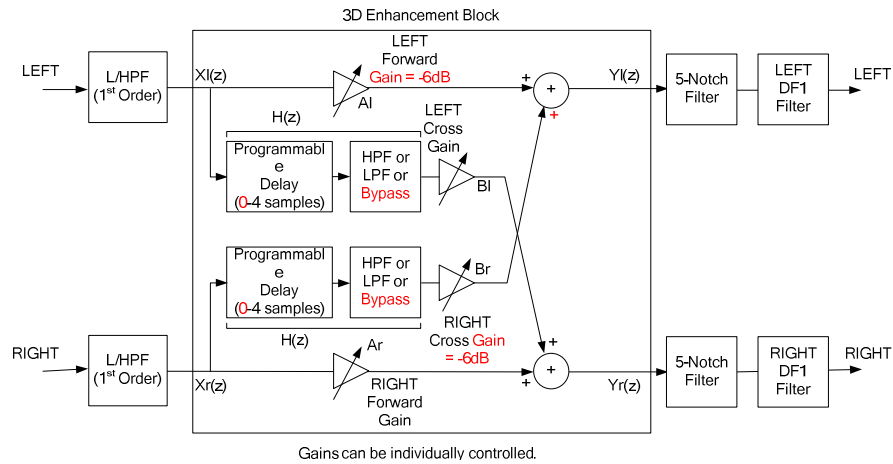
3D Enhancement Block

LEFT

L/HPF (1$^{st}$ Order)

Xl(z)

LEFT Forward Gain = -6dB

Al

+

+

+

Yl(z)

5-Notch Filter

LEFT DF1 Filter

LEFT

H(z)

LEFT Cross Gain

Programmabl e Delay (0-4 samples)

HPF or LPF or Bypass

Bl

Programmabl e Delay (0-4 samples)

HPF or LPF or Bypass

Br

RIGHT Cross Gain = -6dB

H(z)

RIGHT

L/HPF (1$^{st}$ Order)

Ar

+

+

+

Xr(z)

RIGHT Forward Gain

Yr(z)

5-Notch Filter

RIGHT DF1 Filter

RIGHT

Gains can be individually controlled.